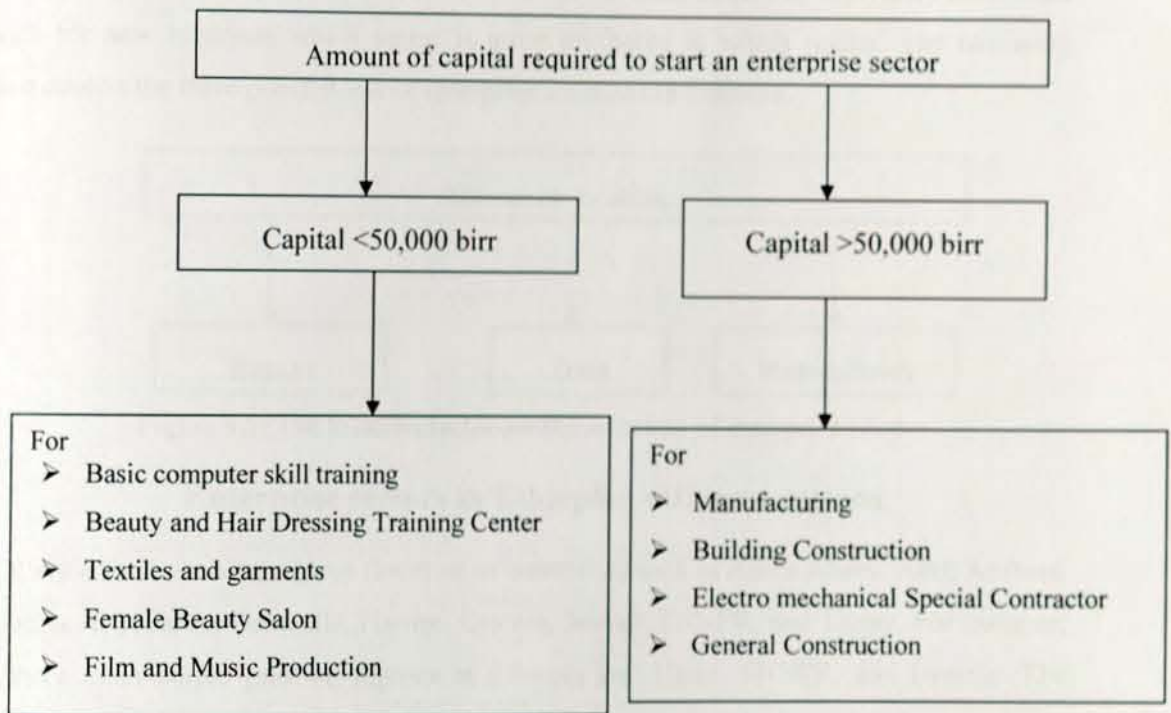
Amount of capital required to start an enterprise sector

Capital <50,000 birr

Capital >50,000 birr

For
- Basic computer skill training
- Beauty and Hair Dressing Training Center
- Textiles and garments
- Female Beauty Salon
- Film and Music Production

For
- Manufacturing
- Building Construction
- Electro mechanical Special Contractor
- General Construction